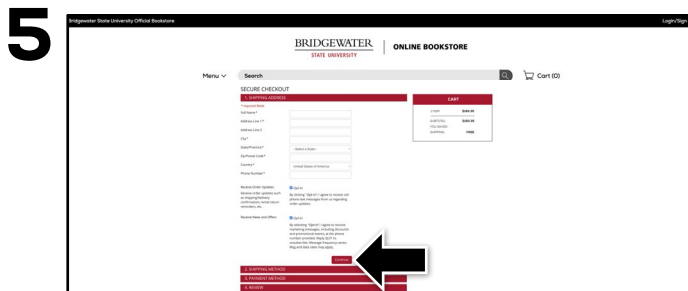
5

Bridgewater State University Official Bookstore

Login/Sign

BRIDGEWATER STATE UNIVERSITY | ONLINE BOOKSTORE

Menu ∨

Search

Cart (0)

SECURE CHECKOUT

1. SHIPPING ADDRESS

* Required fields

Full Name *

Address Line 1 *

Address Line 2

City *

State/Province *

- Select a State -

Zip/Postal Code *

Country *

United States of America

Phone Number *

Receive Order Updates

Opt-in

Receive order updates such as shipping/delivery confirmations, rental return reminders, etc.

By clicking "Opt-in" I agree to receive cell phone text messages from us regarding order updates.

Receive News and Offers

Opt-in

By selecting "Opt-In" I agree to receive marketing messages, including discounts and promotional events, at the phone number provided. Reply QUIT to unsubscribe. Message frequency varies. Msg and data rates may apply.

Continue

2. SHIPPING METHOD

3. PAYMENT METHOD

4. REVIEW

CART

1 ITEM $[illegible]

SUBTOTAL $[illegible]

YOU SAVED

SHIPPING FREE